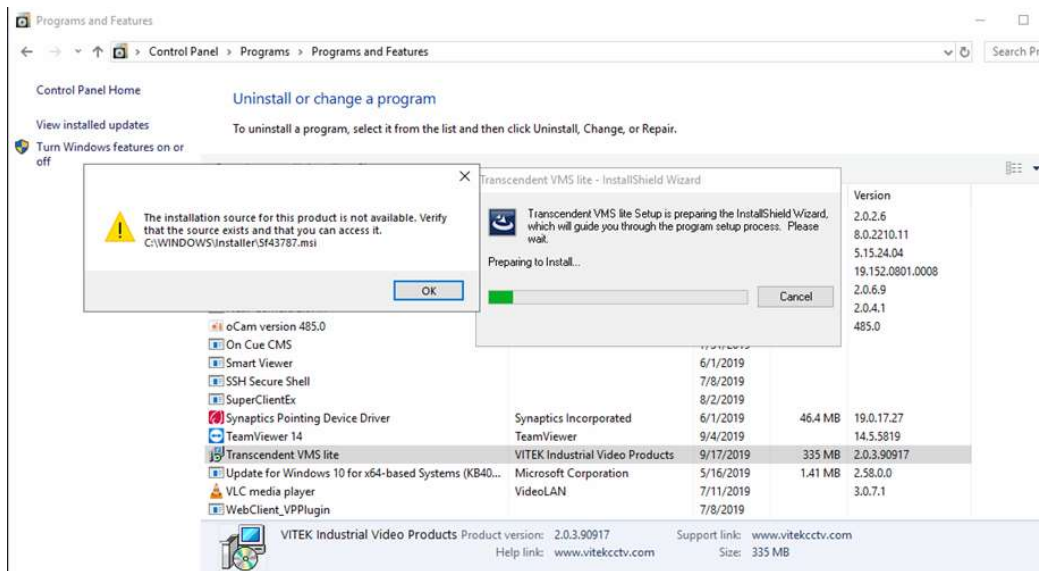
Programs and Features

Control Panel > Programs > Programs and Features

Search Pr

Control Panel Home

View installed updates

Turn Windows features on or off

Uninstall or change a program

To uninstall a program, select it from the list and then click Uninstall, Change, or Repair.

The installation source for this product is not available. Verify that the source exists and that you can access it.
C:\WINDOWS\Installer\5f43787.msi

OK

Transcendent VMS lite - InstallShield Wizard

Transcendent VMS lite Setup is preparing the InstallShield Wizard, which will guide you through the program setup process. Please wait.

Preparing to Install...

Cancel

| Name | Publisher | Installed On | Size | Version |
|---|---|---|---|---|
| | | | | 2.0.2.6 |
| | | | | 8.0.2210.11 |
| | | | | 5.15.24.04 |
| | | | | 19.152.0801.0008 |
| | | | | 2.0.6.9 |
| | | | | 2.0.4.1 |
| oCam version 485.0 | | | | 485.0 |
| On Cue CMS | | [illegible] | | |
| Smart Viewer | | 6/1/2019 | | |
| SSH Secure Shell | | 7/8/2019 | | |
| SuperClientEx | | 8/2/2019 | | |
| Synaptics Pointing Device Driver | Synaptics Incorporated | 6/1/2019 | 46.4 MB | 19.0.17.27 |
| TeamViewer 14 | TeamViewer | 9/4/2019 | | 14.5.5819 |
| Transcendent VMS lite | VITEK Industrial Video Products | 9/17/2019 | 335 MB | 2.0.3.90917 |
| Update for Windows 10 for x64-based Systems (KB40... | Microsoft Corporation | 5/16/2019 | 1.41 MB | 2.58.0.0 |
| VLC media player | VideoLAN | 7/11/2019 | | 3.0.7.1 |
| WebClient_VPPlugin | | 7/8/2019 | | |

VITEK Industrial Video Products Product version: 2.0.3.90917 Support link: www.vitekcctv.com
Help link: www.vitekcctv.com Size: 335 MB